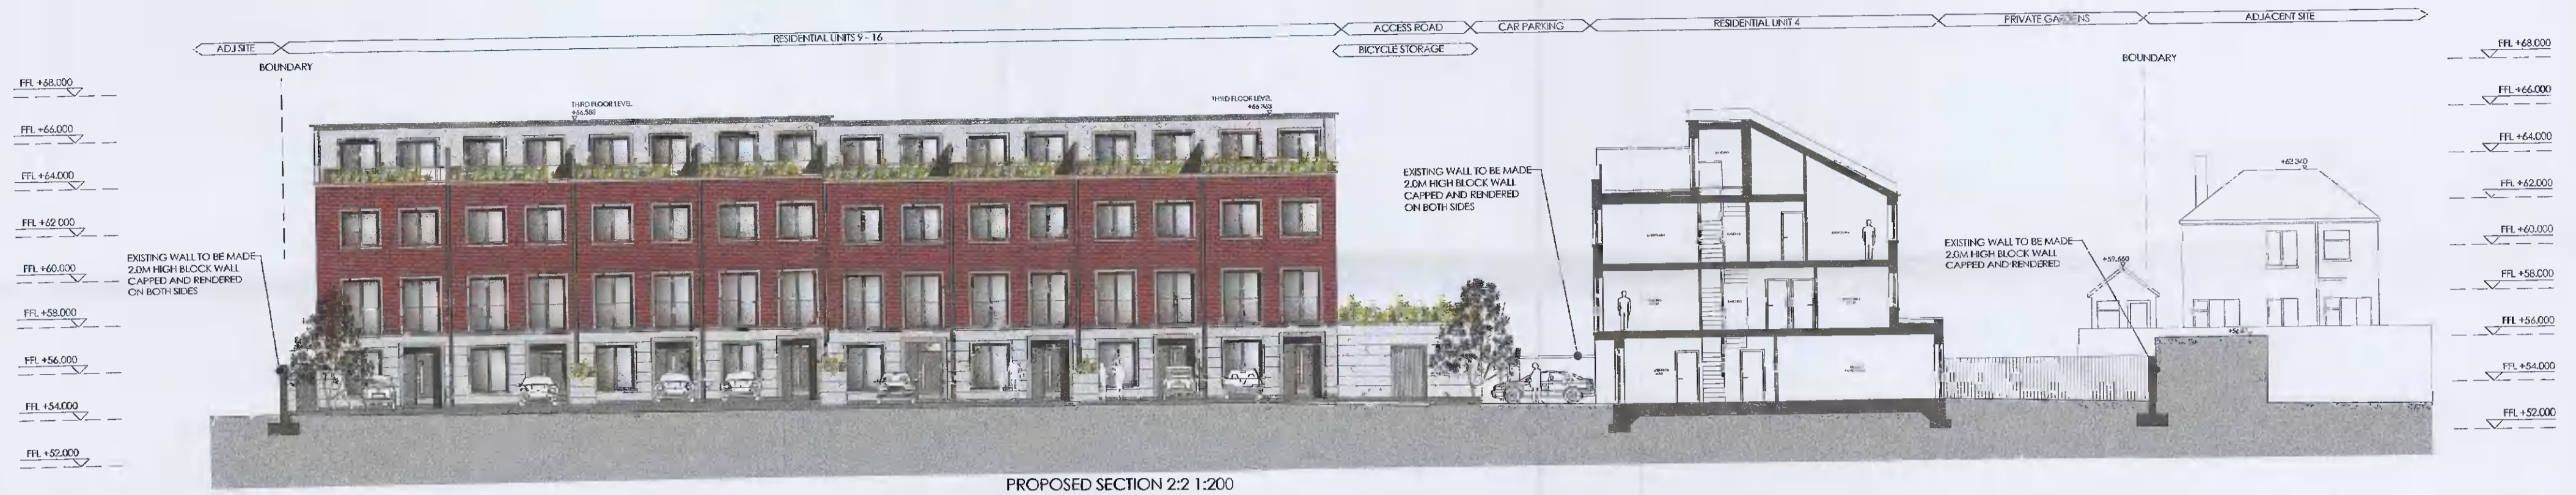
ADJ SITE
RESIDENTIAL UNITS 9 - 16
ACCESS ROAD
BICYCLE STORAGE
CAR PARKING
RESIDENTIAL UNIT 4
PRIVATE GARDENS
ADJACENT SITE

BOUNDARY

BOUNDARY

FFL +68.000
FFL +66.000
FFL +64.000
FFL +62.000
FFL +60.000
FFL +58.000
FFL +56.000
FFL +54.000
FFL +52.000

THIRD FLOOR LEVEL
+66.588

THIRD FLOOR LEVEL
+66.763

EXISTING WALL TO BE MADE 2.0M HIGH BLOCK WALL CAPPED AND RENDERED ON BOTH SIDES

EXISTING WALL TO BE MADE 2.0M HIGH BLOCK WALL CAPPED AND RENDERED ON BOTH SIDES

EXISTING WALL TO BE MADE 2.0M HIGH BLOCK WALL CAPPED AND RENDERED

+63.340
+57.660

FFL +68.000
FFL +66.000
FFL +64.000
FFL +62.000
FFL +60.000
FFL +58.000
FFL +56.000
FFL +54.000
FFL +52.000

PROPOSED SECTION 2:2 1:200